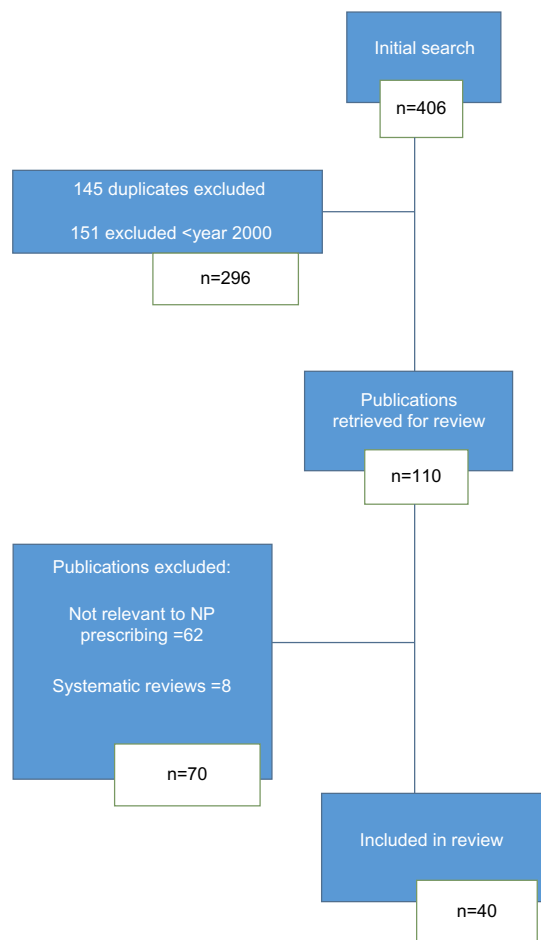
Initial search

n=406

145 duplicates excluded

151 excluded <year 2000

n=296

Publications retrieved for review

n=110

Publications excluded:

Not relevant to NP prescribing =62

Systematic reviews =8

n=70

Included in review

n=40